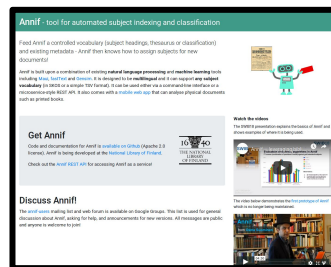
Annif - tool for automated subject indexing and classification

Feed Annif a controlled vocabulary (subject headings, thesaurus or classification) and existing metadata - Annif then knows how to assign subjects for new documents!

Annif is built upon a combination of existing natural language processing and machine learning tools including Maui, fastText and Omikuji. It is designed to be multilingual and it can support any subject vocabulary (in SKOS or a simple TSV format). It can be used either via a command-line interface or a microservice-style REST API. It also comes with a mobile web app that can analyze physical documents such as printed books.

Get Annif

Code and documentation for Annif is available on GitHub (Apache 2.0 license). Annif is being developed at the National Library of Finland.

Check out the Annif REST API for accessing Annif as a service!

1640
THE NATIONAL LIBRARY OF FINLAND

Discuss Annif!

The annif-users mailing list and web forum is available on Google Groups. This list is used for general discussion about Annif, asking for help, and announcements for new versions. All messages are public and anyone is welcome to join!

Watch the videos

The SWIB19 presentation explains the basics of Annif and shows examples of where it is being used.

The video below demonstrates the first prototype of Annif which is no longer being maintained.